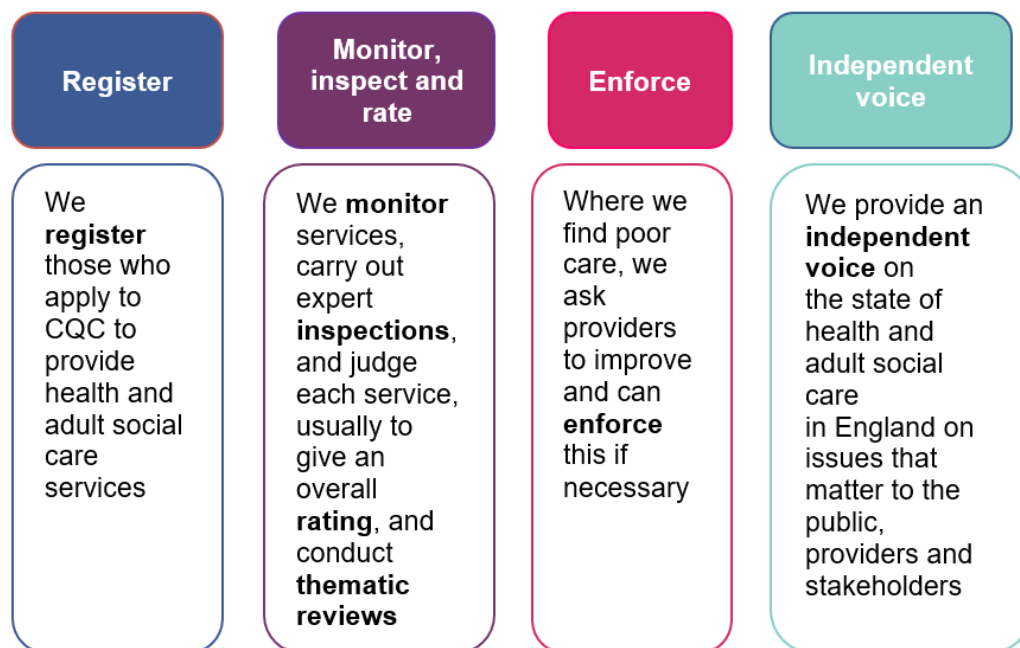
Register

We register those who apply to CQC to provide health and adult social care services

Monitor, inspect and rate

We monitor services, carry out expert inspections, and judge each service, usually to give an overall rating, and conduct thematic reviews

Enforce

Where we find poor care, we ask providers to improve and can enforce this if necessary

Independent voice

We provide an independent voice on the state of health and adult social care in England on issues that matter to the public, providers and stakeholders